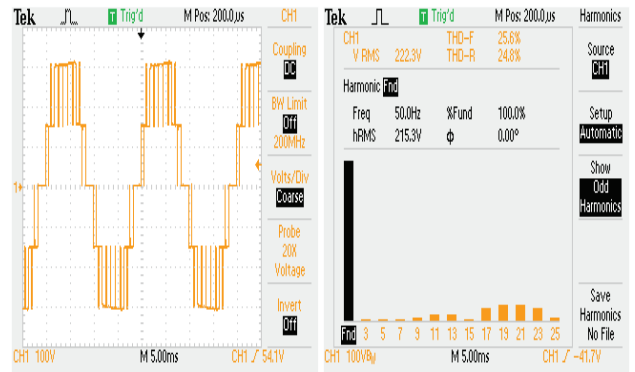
Tek T Trig'd M Pos: 200.0 µs CH1

Coupling
DC

BW Limit
Off
200MHz

Volts/Div
Coarse

Probe
20X
Voltage

Invert
Off

1

CH1 100V M 5.00ms CH1 ∕ 54.1V

Tek T Trig'd M Pos: 200.0 µs Harmonics

CH1 THD–F 25.6%
V RMS 222.3V THD–R 24.8%

Harmonic Fnd

Freq 50.0Hz %Fund 100.0%
hRMS 215.3V ϕ 0.00°

Fnd 3 5 7 9 11 13 15 17 19 21 23 25

Source
CH1

Setup
Automatic

Show
Odd
Harmonics

Save
Harmonics
No File

CH1 100V M 5.00ms CH1 ∕ −41.7V